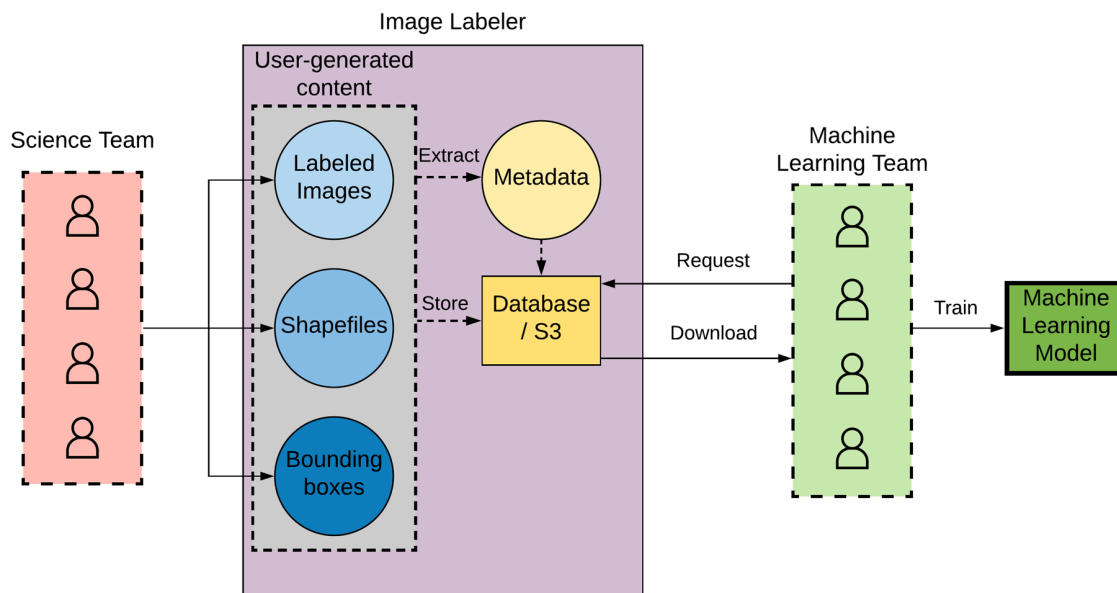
Image Labeler

User-generated content

Science Team

Labeled Images

Extract

Metadata

Machine Learning Team

Request

Store

Shapefiles

Database / S3

Train

Machine Learning Model

Download

Bounding boxes